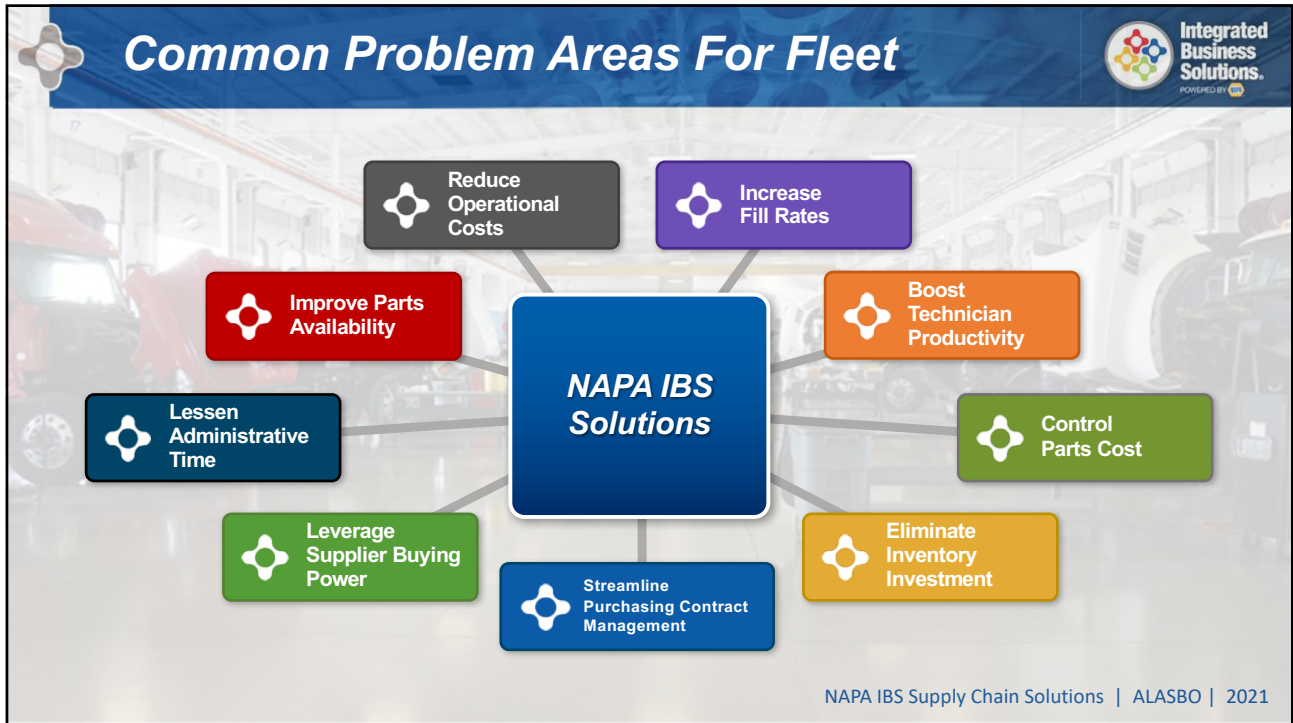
Common Problem Areas For Fleet

Integrated Business Solutions. POWERED BY NAPA

Reduce Operational Costs

Increase Fill Rates

Improve Parts Availability

Boost Technician Productivity

NAPA IBS Solutions

Lessen Administrative Time

Control Parts Cost

Leverage Supplier Buying Power

Eliminate Inventory Investment

Streamline Purchasing Contract Management

NAPA IBS Supply Chain Solutions | ALASBO | 2021